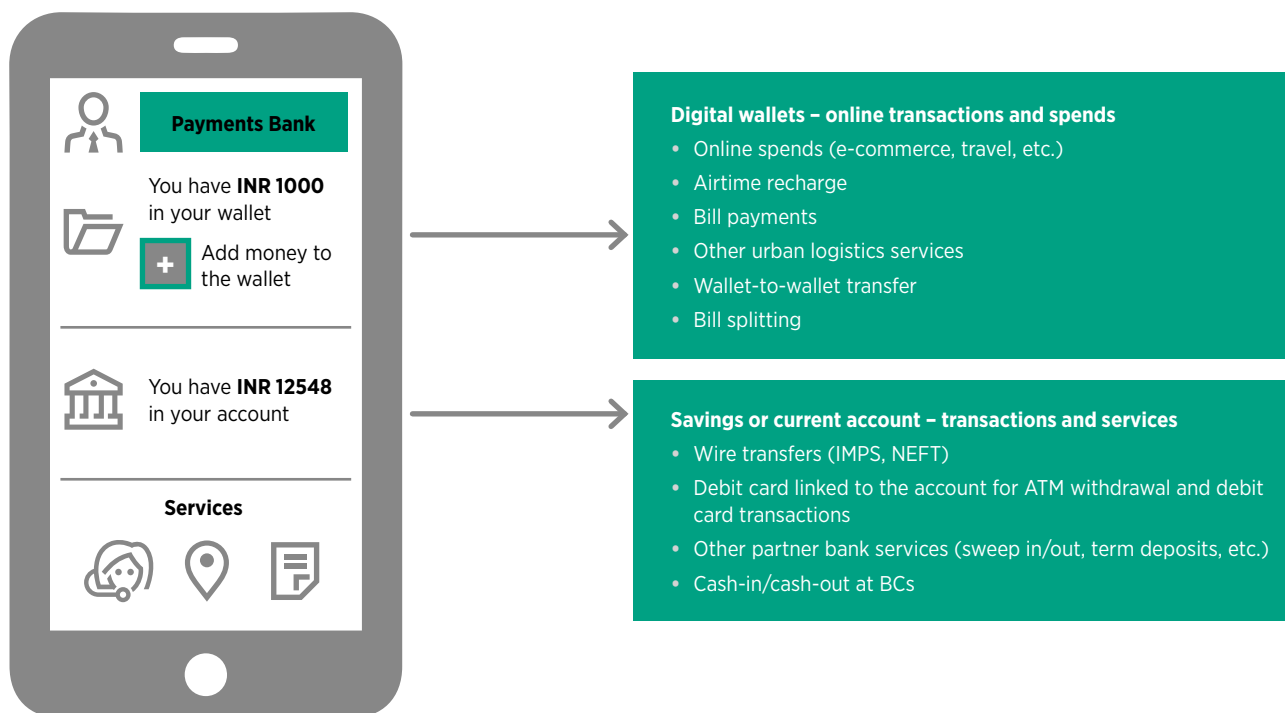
Payments Bank

You have **INR 1000** in your wallet

Add money to the wallet

You have **INR 12548** in your account

Services

**Digital wallets – online transactions and spends**
- Online spends (e-commerce, travel, etc.)
- Airtime recharge
- Bill payments
- Other urban logistics services
- Wallet-to-wallet transfer
- Bill splitting

**Savings or current account – transactions and services**
- Wire transfers (IMPS, NEFT)
- Debit card linked to the account for ATM withdrawal and debit card transactions
- Other partner bank services (sweep in/out, term deposits, etc.)
- Cash-in/cash-out at BCs